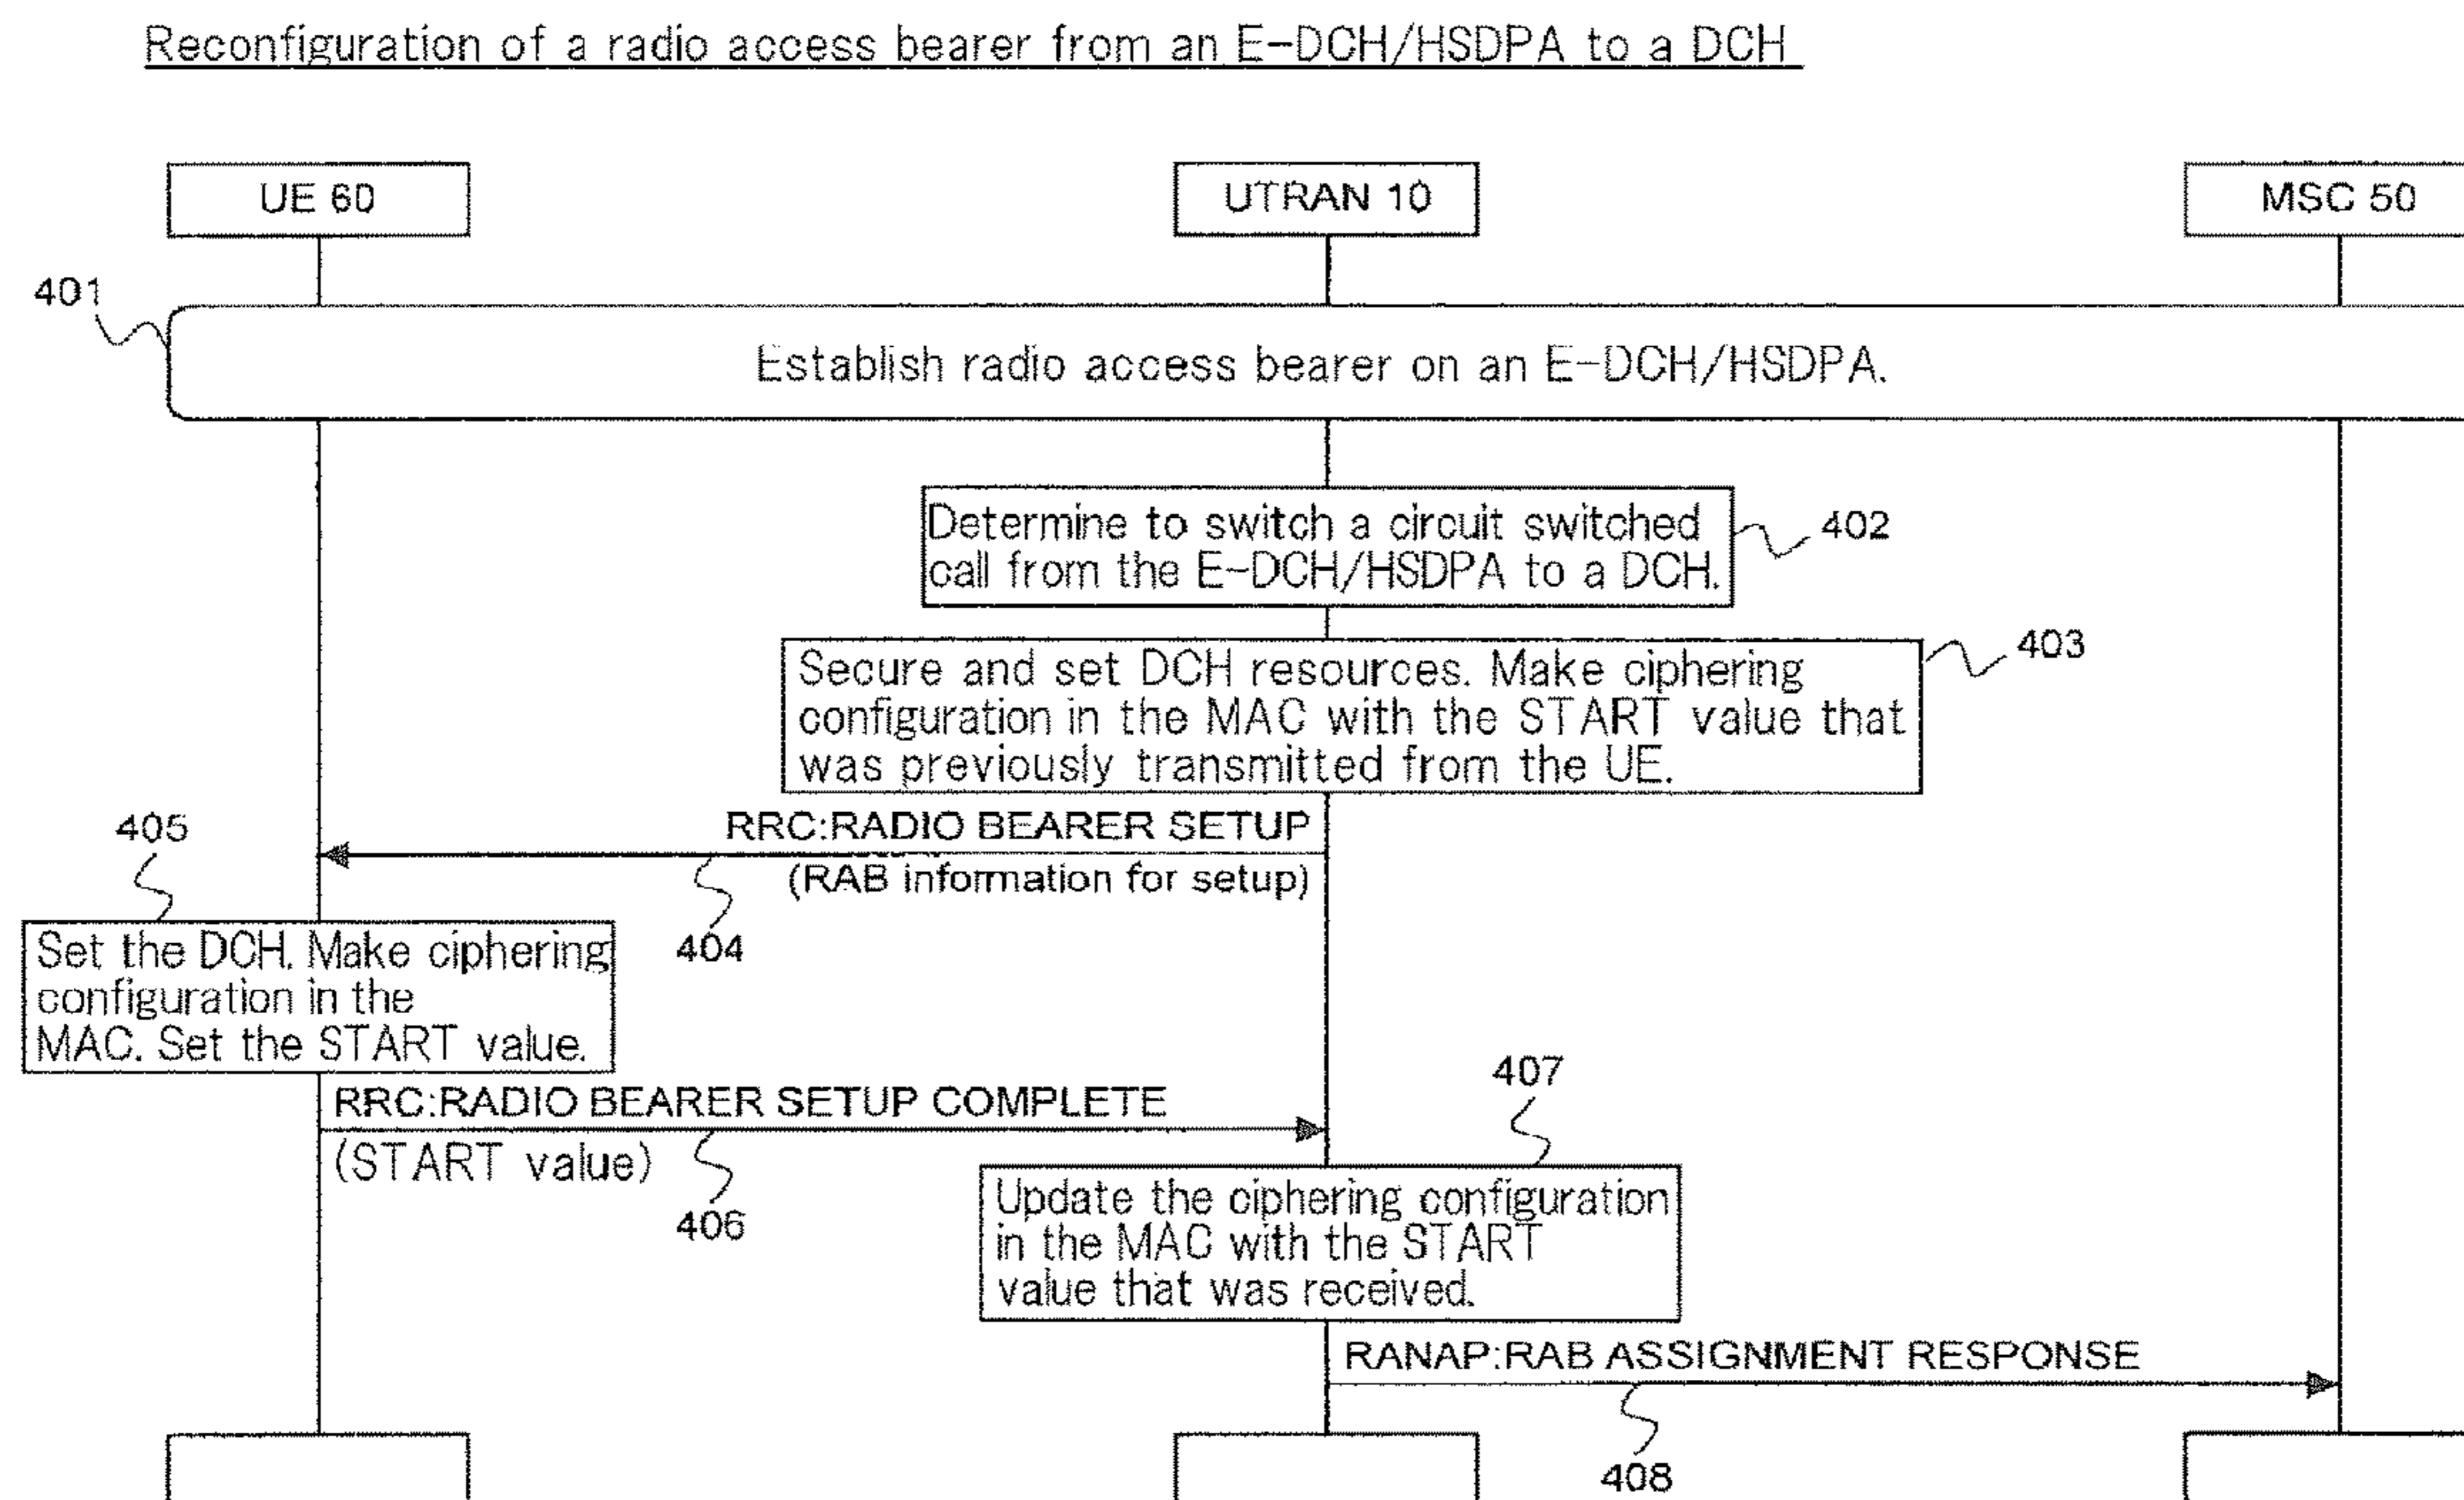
Reconfiguration of a radio access bearer from an E-DCH/HSDPA to a DCH

UE 60

UTRAN 10

MSC 50

401

Establish radio access bearer on an E-DCH/HSDPA.

Determine to switch a circuit switched call from the E-DCH/HSDPA to a DCH.

402

Secure and set DCH resources. Make ciphering configuration in the MAC with the START value that was previously transmitted from the UE.

403

405

RRC:RADIO BEARER SETUP

(RAB information for setup)

404

Set the DCH. Make ciphering configuration in the MAC. Set the START value.

407

RRC:RADIO BEARER SETUP COMPLETE

(START value)

406

Update the ciphering configuration in the MAC with the START value that was received.

RANAP:RAB ASSIGNMENT RESPONSE

408